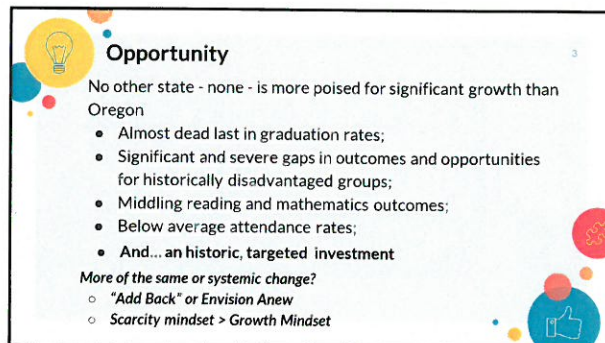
Opportunity

3

No other state - none - is more poised for significant growth than Oregon

- Almost dead last in graduation rates;
- Significant and severe gaps in outcomes and opportunities for historically disadvantaged groups;
- Middling reading and mathematics outcomes;
- Below average attendance rates;
- And... an historic, targeted investment

More of the same or systemic change?

- "Add Back" or Envision Anew
- Scarcity mindset > Growth Mindset